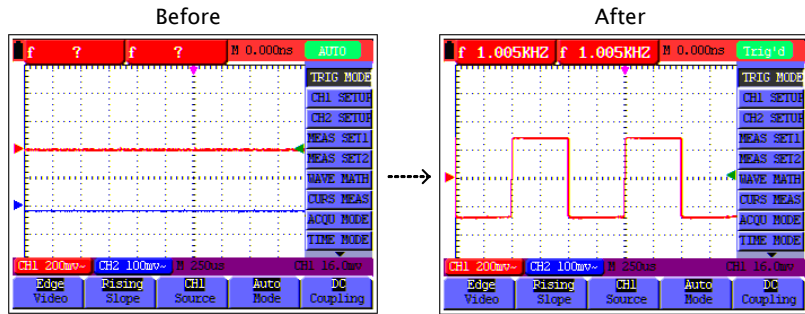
Before

f ? f ? M 0.000ns AUTO

TRIG MODE
CH1 SETUP
CH2 SETUP
MEAS SET1
MEAS SET2
WAVE MATH
CURS MEAS
ACQU MODE
TIME MODE

CH1 200mv~ CH2 100mv~ M 250us CH1 16.0mv

Edge Video | Rising Slope | CH1 Source | Auto Mode | DC Coupling

After

f 1.005KHZ f 1.005KHZ M 0.000ns Trig'd

TRIG MODE
CH1 SETUP
CH2 SETUP
MEAS SET1
MEAS SET2
WAVE MATH
CURS MEAS
ACQU MODE
TIME MODE

CH1 200mv~ CH2 100mv~ M 250us CH1 16.0mv

Edge Video | Rising Slope | CH1 Source | Auto Mode | DC Coupling